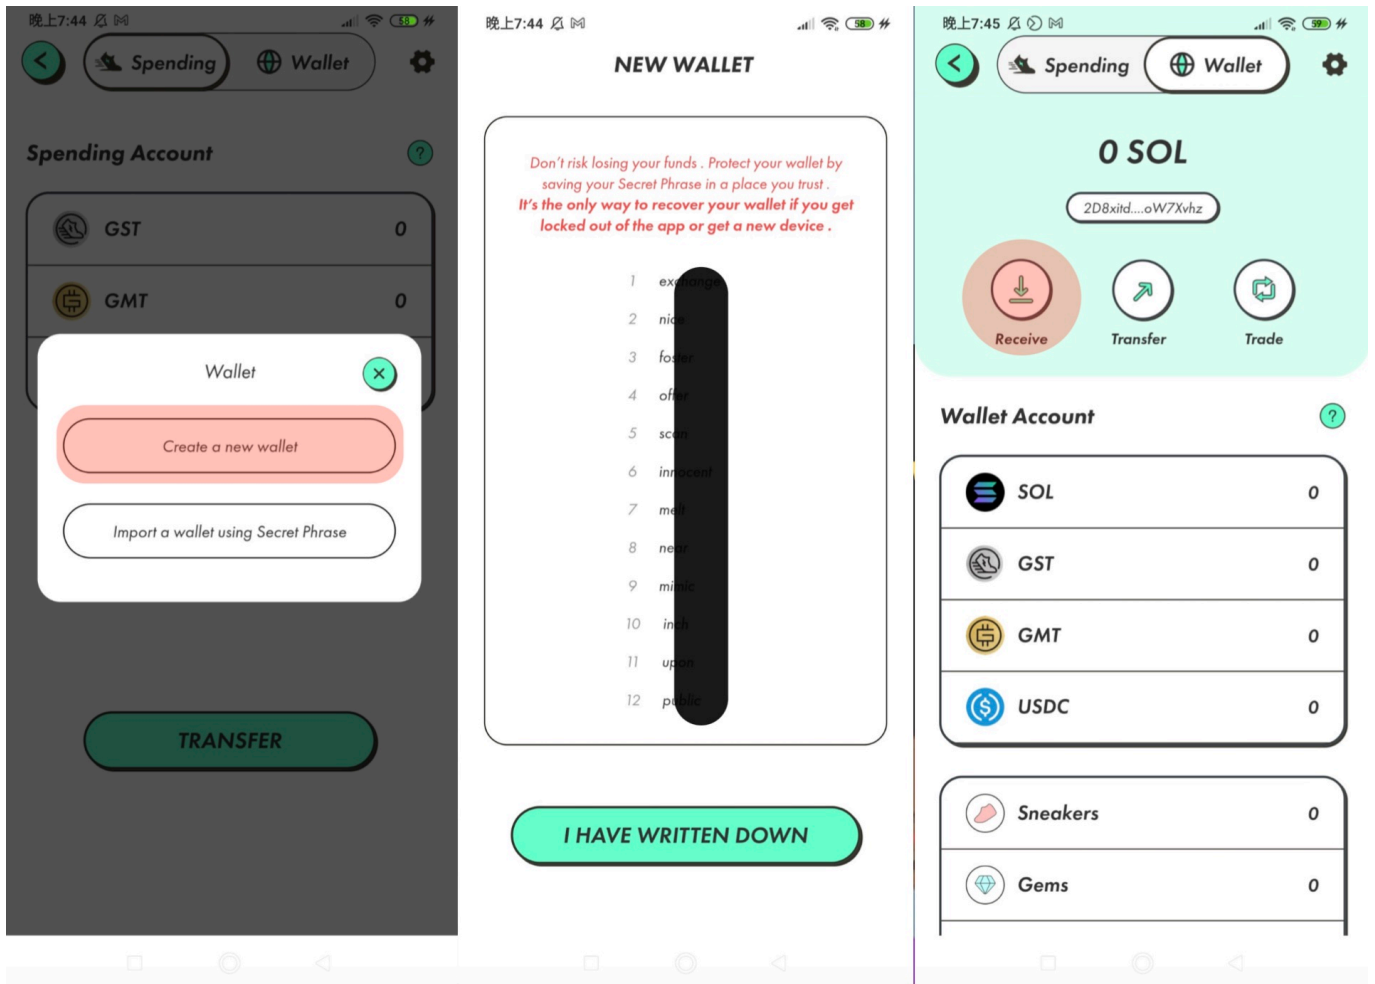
晚上7:44

Spending Wallet

Spending Account

GST 0

GMT 0

Wallet

Create a new wallet

Import a wallet using Secret Phrase

TRANSFER

晚上7:44

NEW WALLET

Don't risk losing your funds . Protect your wallet by saving your Secret Phrase in a place you trust .
It's the only way to recover your wallet if you get locked out of the app or get a new device .

1 ex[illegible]
2 ni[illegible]
3 fo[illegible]
4 of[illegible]
5 sc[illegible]
6 in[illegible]
7 me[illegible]
8 ne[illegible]
9 mi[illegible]
10 in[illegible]
11 up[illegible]
12 p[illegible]

I HAVE WRITTEN DOWN

晚上7:45

Spending Wallet

0 SOL

2D8xitd....oW7Xvhz

Receive Transfer Trade

Wallet Account

SOL 0

GST 0

GMT 0

USDC 0

Sneakers 0

Gems 0